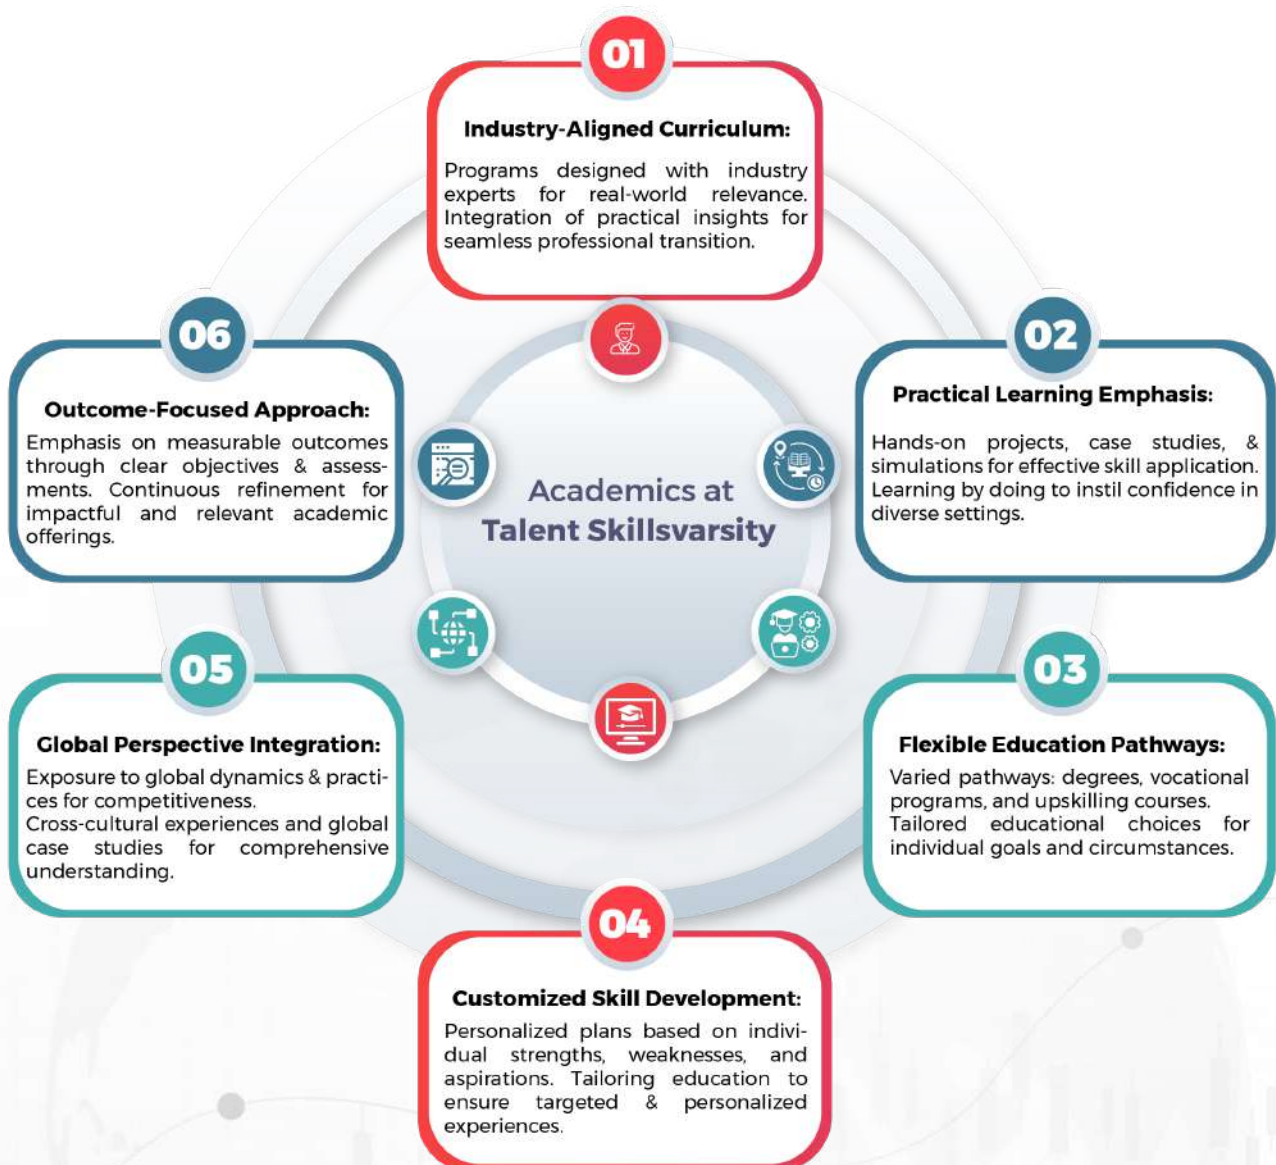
01

Industry-Aligned Curriculum:

Programs designed with industry experts for real-world relevance. Integration of practical insights for seamless professional transition.

02

Practical Learning Emphasis:

Hands-on projects, case studies, & simulations for effective skill application. Learning by doing to instil confidence in diverse settings.

03

Flexible Education Pathways:

Varied pathways: degrees, vocational programs, and upskilling courses. Tailored educational choices for individual goals and circumstances.

04

Customized Skill Development:

Personalized plans based on individual strengths, weaknesses, and aspirations. Tailoring education to ensure targeted & personalized experiences.

05

Global Perspective Integration:

Exposure to global dynamics & practices for competitiveness.
Cross-cultural experiences and global case studies for comprehensive understanding.

06

Outcome-Focused Approach:

Emphasis on measurable outcomes through clear objectives & assessments. Continuous refinement for impactful and relevant academic offerings.

Academics at Talent Skillsvarsity